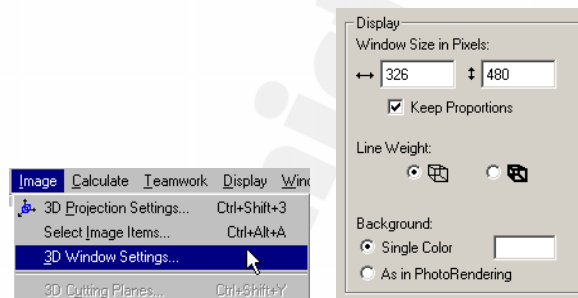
Image Calculate Teamwork Display Wind

3D Projection Settings... Ctrl+Shift+3

Select Image Items... Ctrl+Alt+A

3D Window Settings...

3D Cutting Planes... Ctrl+Shift+Y

Display

Window Size in Pixels:

↔ 326 ↕ 480

Keep Proportions

Line Weight:

Background:

Single Color

As in PhotoRendering